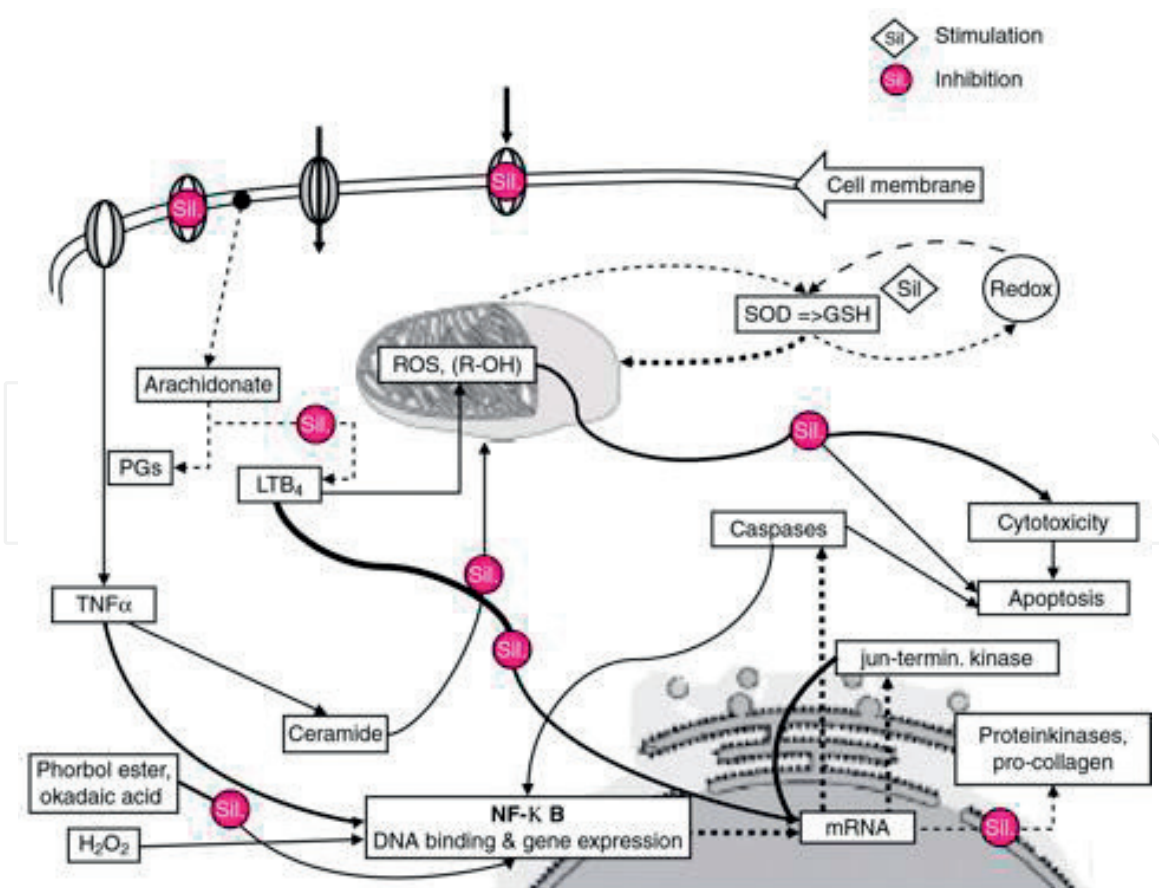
Sil Stimulation
Sil. Inhibition

Sil.
Sil.
Cell membrane

SOD =>GSH
Sil
Redox

ROS, (R-OH)

Arachidonate
Sil.
PGs
LTB$_4$
Sil.

Caspases
Cytotoxicity
Apoptosis

Sil.
TNF$\alpha$
Sil.

jun-termin. kinase

Ceramide
Proteinkinases, pro-collagen

Phorbol ester, okadaic acid
Sil.
NF-K B
DNA binding & gene expression
mRNA
Sil.
H$_2$O$_2$